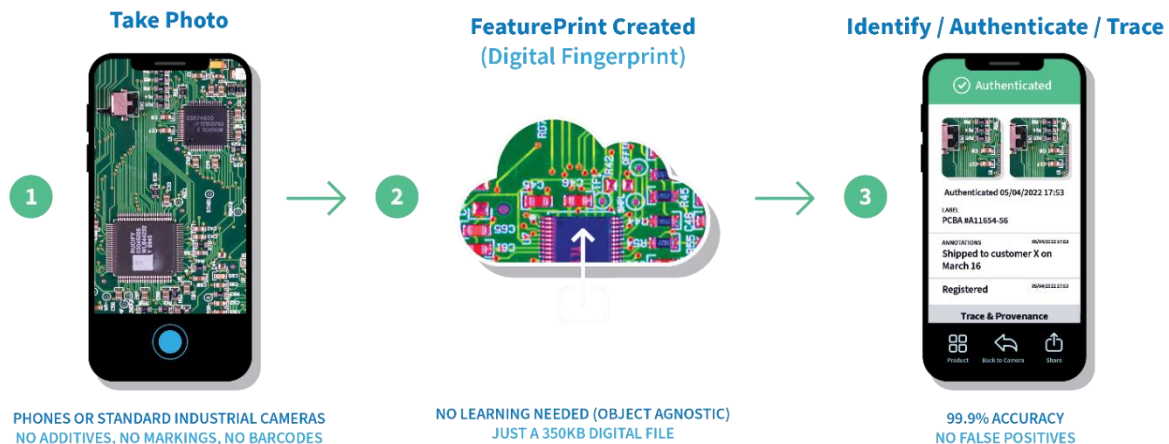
Take Photo

1

PHONES OR STANDARD INDUSTRIAL CAMERAS
NO ADDITIVES, NO MARKINGS, NO BARCODES

FeaturePrint Created
(Digital Fingerprint)

2

NO LEARNING NEEDED (OBJECT AGNOSTIC)
JUST A 350KB DIGITAL FILE

Identify / Authenticate / Trace

3

Authenticated

Authenticated 05/04/2022 17:53

LABEL
PCBA #A11654-56

ANNOTATIONS 05/04/2022 17:53
Shipped to customer X on March 16

Registered 05/04/2022 17:53

Trace & Provenance

Product Back to Camera Share

99.9% ACCURACY
NO FALSE POSITIVES